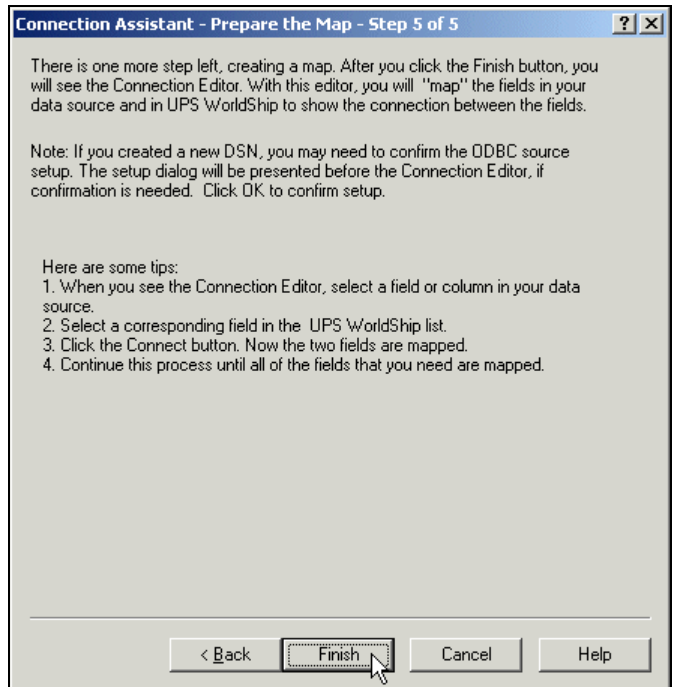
Connection Assistant - Prepare the Map - Step 5 of 5

? X

There is one more step left, creating a map. After you click the Finish button, you will see the Connection Editor. With this editor, you will "map" the fields in your data source and in UPS WorldShip to show the connection between the fields.

Note: If you created a new DSN, you may need to confirm the ODBC source setup. The setup dialog will be presented before the Connection Editor, if confirmation is needed. Click OK to confirm setup.

Here are some tips:
1. When you see the Connection Editor, select a field or column in your data source.
2. Select a corresponding field in the UPS WorldShip list.
3. Click the Connect button. Now the two fields are mapped.
4. Continue this process until all of the fields that you need are mapped.

< Back | Finish | Cancel | Help